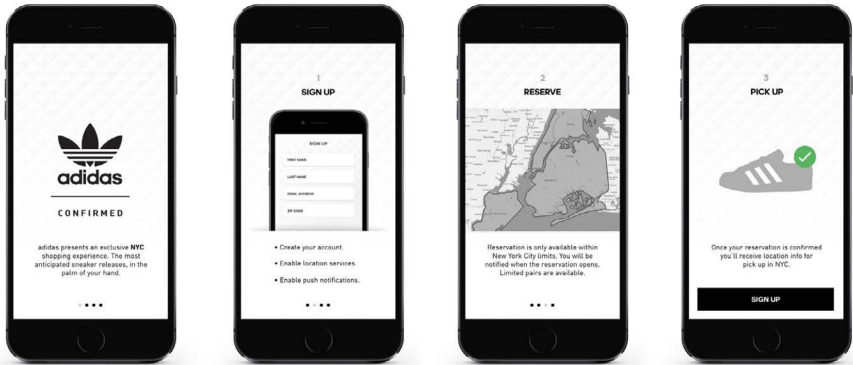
adidas

CONFIRMED

adidas presents an exclusive **NYC** shopping experience. The most anticipated sneaker releases, in the palm of your hand.

1

SIGN UP

SIGN UP

FIRST NAME

LAST NAME

EMAIL ADDRESS

ZIP CODE

• Create your account.

• Enable location services.

• Enable push notifications.

2

RESERVE

Reservation is only available within New York City limits. You will be notified when the reservation opens. Limited pairs are available.

3

PICK UP

Once your reservation is confirmed you'll receive location info for pick up in NYC.

SIGN UP